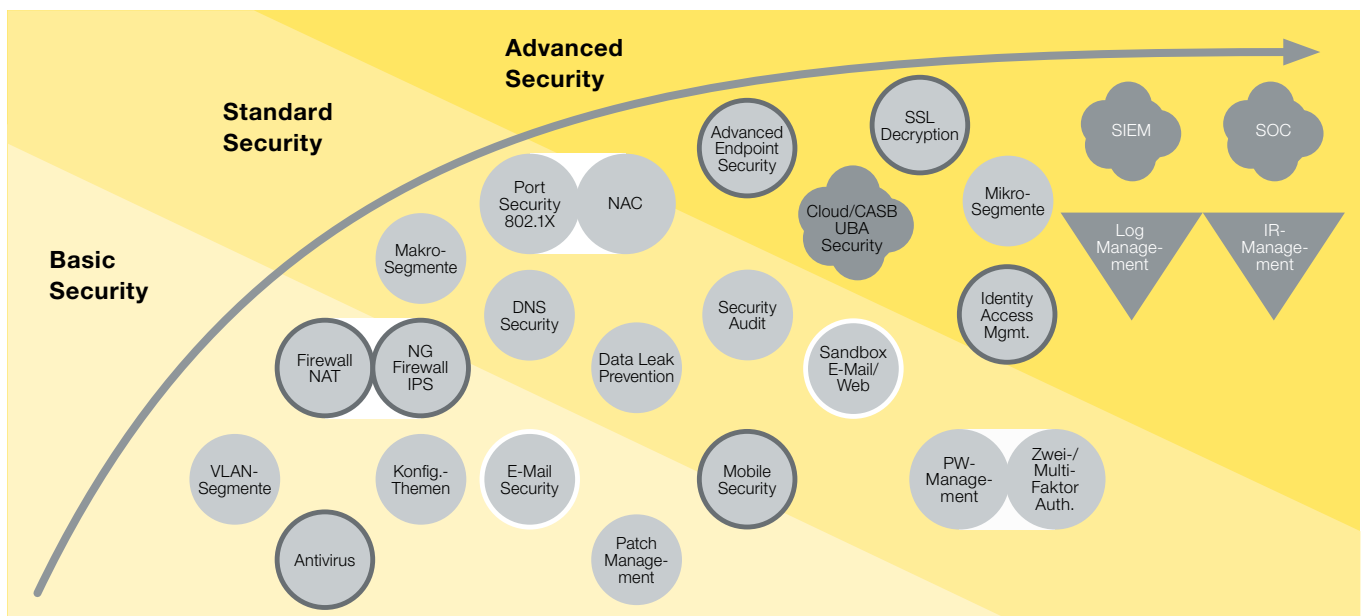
Advanced Security

Standard Security

Basic Security

Advanced Endpoint Security

SSL Decryption

SIEM

SOC

Port Security 802.1X

NAC

Cloud/CASB UBA Security

Mikro-Segmente

Log Management

IR-Management

Makro-Segmente

DNS Security

Security Audit

Identity Access Mgmt.

Firewall NAT

NG Firewall IPS

Data Leak Prevention

Sandbox E-Mail/ Web

VLAN-Segmente

Konfig.-Themen

E-Mail Security

Mobile Security

PW-Management

Zwei-/ Multi-Faktor Auth.

Antivirus

Patch Management